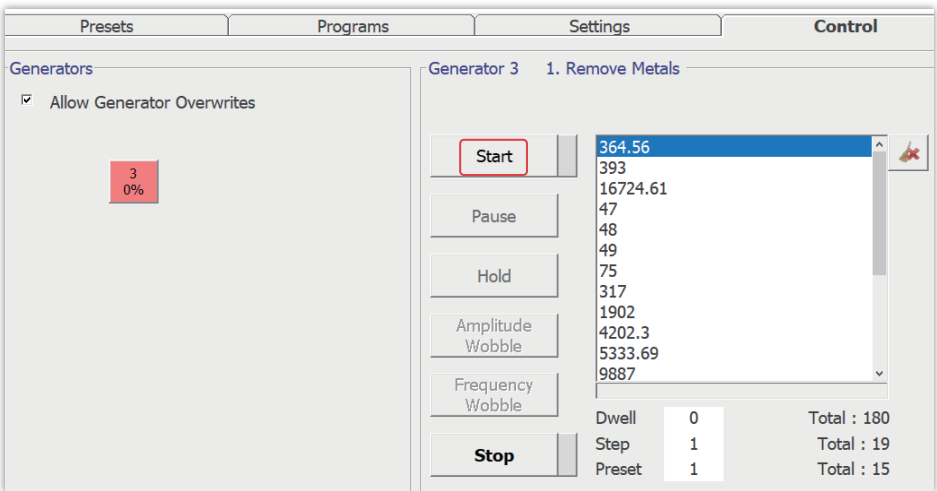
Presets
Programs
Settings
Control

Generators
Allow Generator Overwrites

3
0%

Generator 3 1. Remove Metals

Start
Pause
Hold
Amplitude Wobble
Frequency Wobble
Stop

364.56
393
16724.61
47
48
49
75
317
1902
4202.3
5333.69
9887

Dwell 0 Total : 180
Step 1 Total : 19
Preset 1 Total : 15